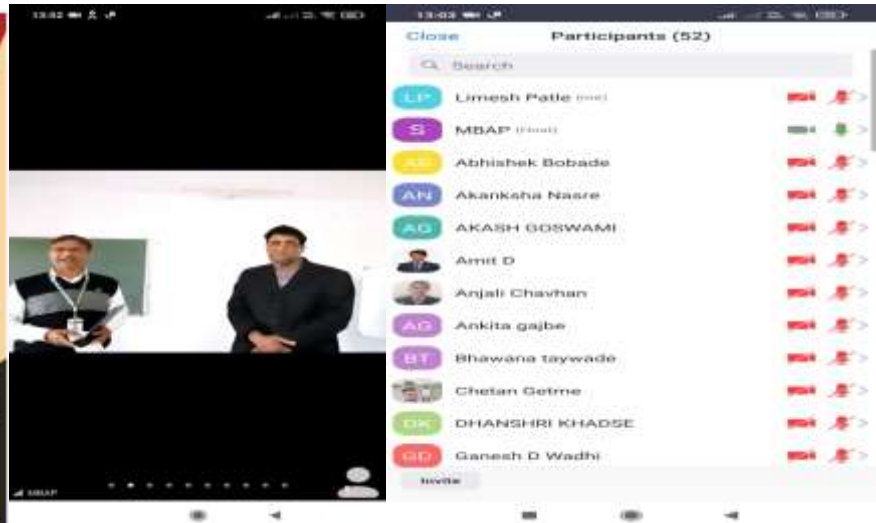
13:02

MBAP

13:03

Close

Participants (52)

Search

LP Limesh Patle (me)

S MBAP (Host)

AB Abhishek Bobade

AN Akanksha Nasre

AG AKASH GOSWAMI

Amit D

Anjali Chavhan

AG Ankita gajbe

BT Bhawana taywade

Chetan Getme

DK DHANSHRI KHADSE

GD Ganesh D Wadhi

Invite